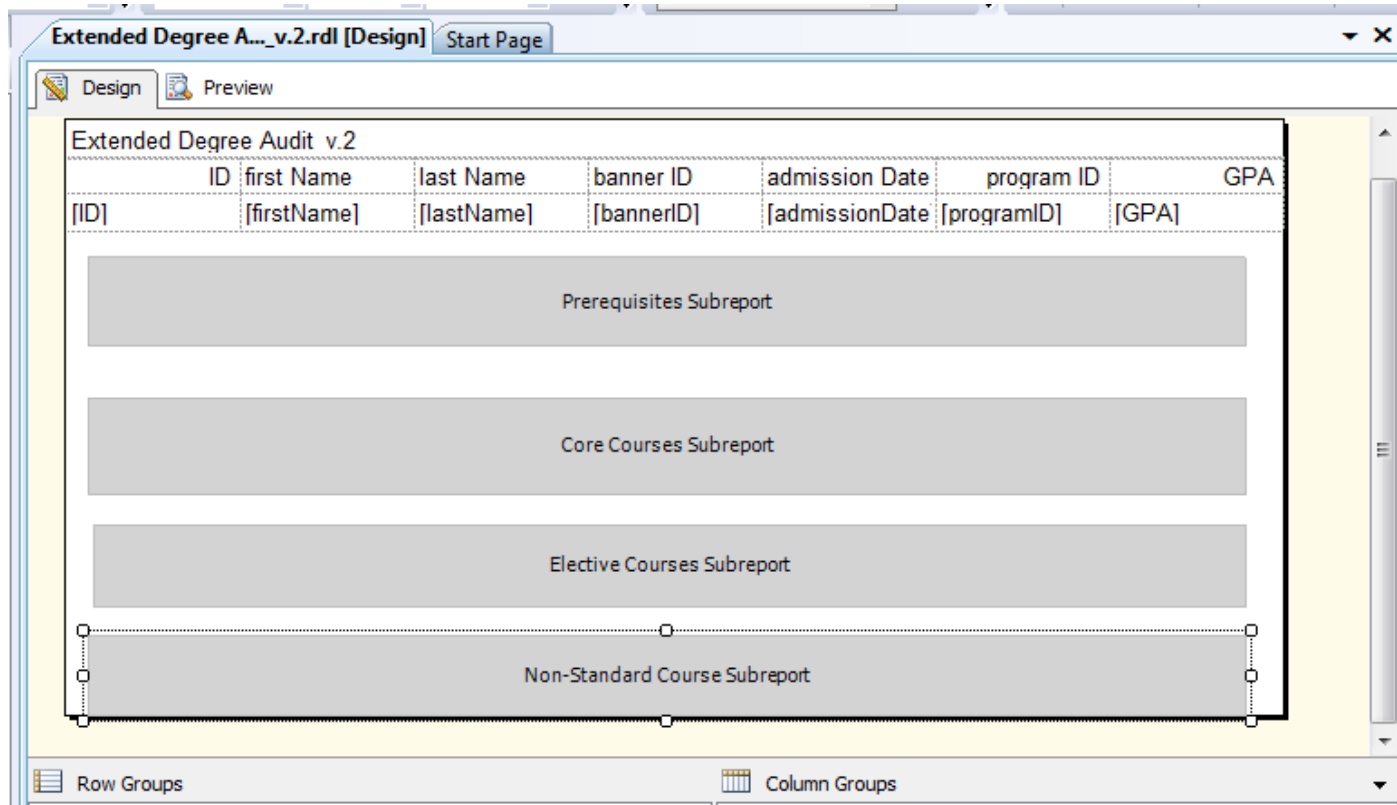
Extended Degree A..._v.2.rdl [Design]
Start Page

Design
Preview

Extended Degree Audit v.2

| ID | first Name | last Name | banner ID | admission Date | program ID | GPA |
|---|---|---|---|---|---|---|
| [ID] | [firstName] | [lastName] | [bannerID] | [admissionDate | [programID] | [GPA] |

Prerequisites Subreport

Core Courses Subreport

Elective Courses Subreport

Non-Standard Course Subreport

Row Groups
Column Groups